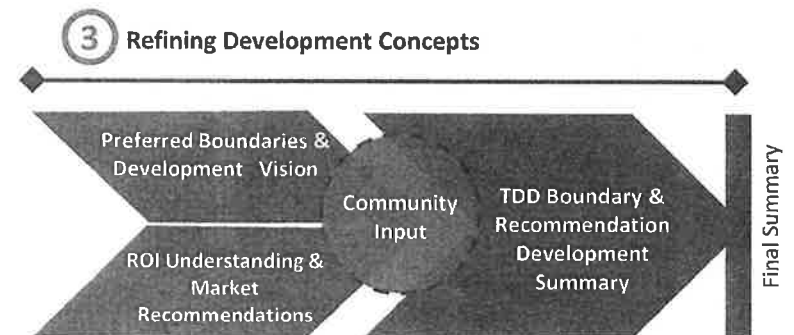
3 Refining Development Concepts

Preferred Boundaries & Development Vision

ROI Understanding & Market Recommendations

Community Input

TDD Boundary & Recommendation Development Summary

Final Summary